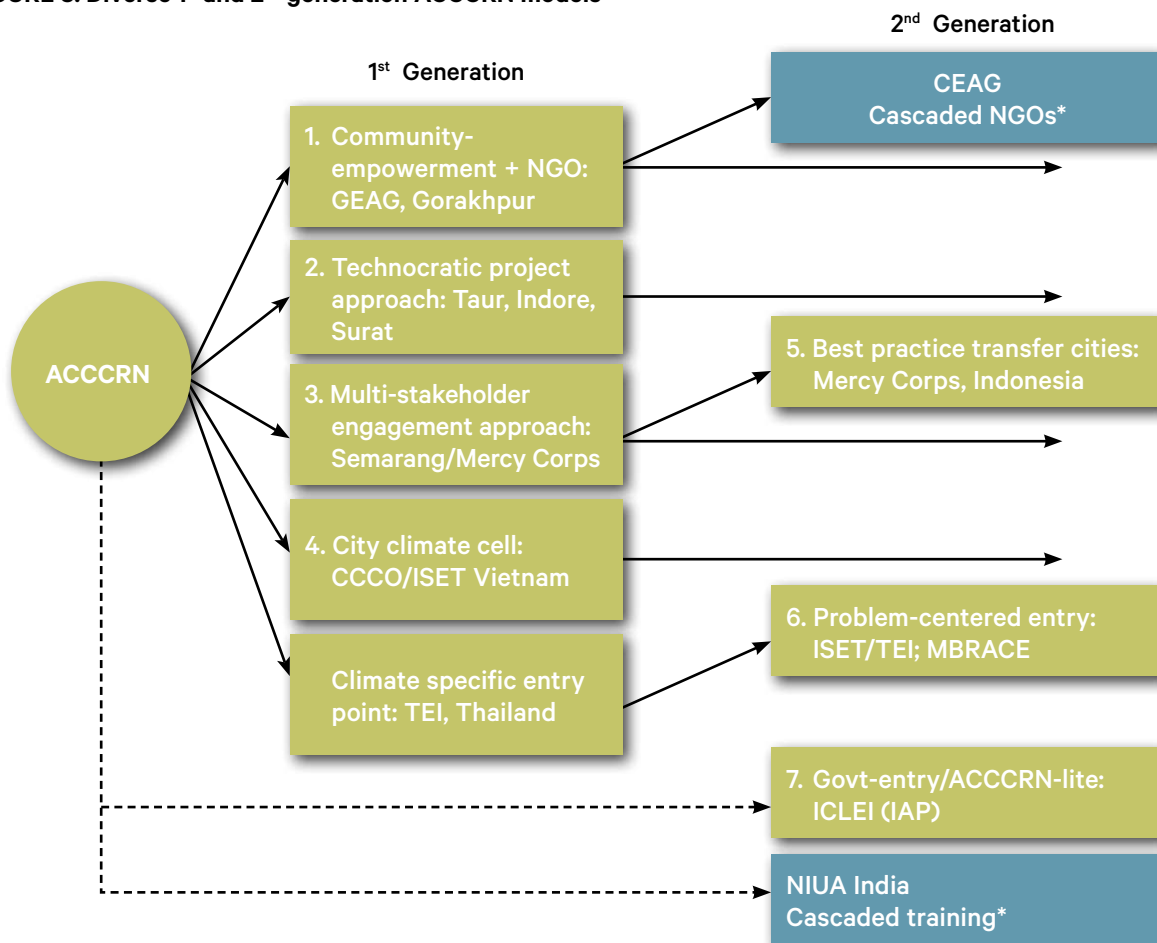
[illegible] 3: Diverse 1st and 2nd generation ACCCRN models

1st Generation

2nd Generation

ACCCRN

1. Community-empowerment + NGO: GEAG, Gorakhpur

2. Technocratic project approach: Taur, Indore, Surat

3. Multi-stakeholder engagement approach: Semarang/Mercy Corps

4. City climate cell: CCCO/ISET Vietnam

Climate specific entry point: TEI, Thailand

CEAG
Cascaded NGOs*

5. Best practice transfer cities: Mercy Corps, Indonesia

6. Problem-centered entry: ISET/TEI; MBRACE

7. Govt-entry/ACCCRN-lite: ICLEI (IAP)

NIUA India
Cascaded training*